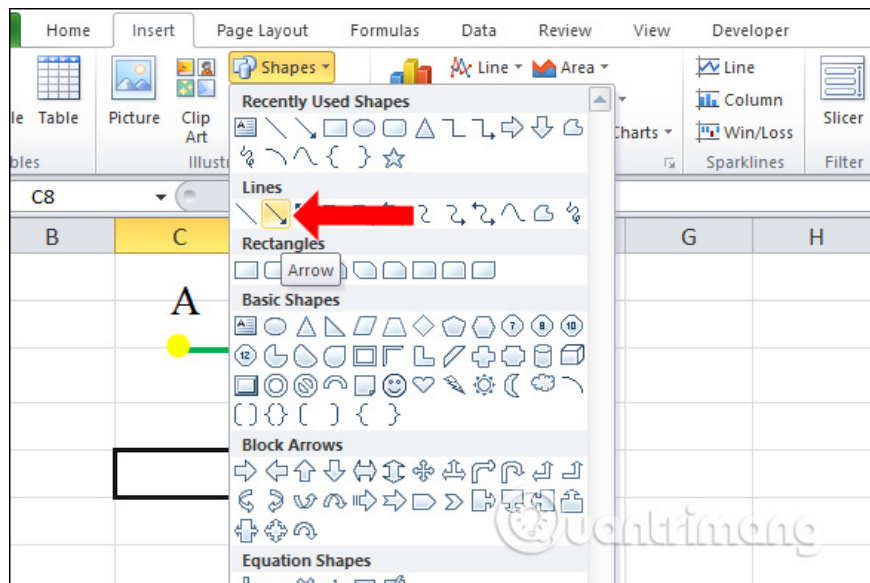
Home Insert Page Layout Formulas Data Review View Developer

le Table Picture Clip Art Shapes Line Area Charts Line Column Win/Loss Slicer

bles Illustr Sparklines Filter

C8

B C G H

Recently Used Shapes

Lines

Arrow

Rectangles

Basic Shapes

Block Arrows

Equation Shapes

A

uantrimang